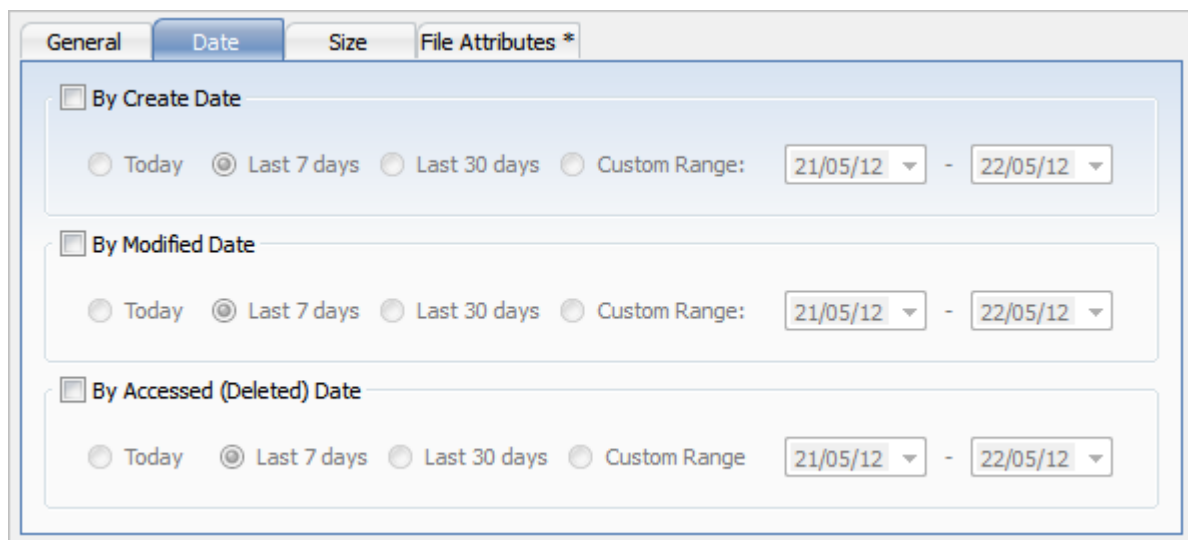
General Date Size File Attributes *

By Create Date

Today Last 7 days Last 30 days Custom Range: 21/05/12 - 22/05/12

By Modified Date

Today Last 7 days Last 30 days Custom Range: 21/05/12 - 22/05/12

By Accessed (Deleted) Date

Today Last 7 days Last 30 days Custom Range 21/05/12 - 22/05/12